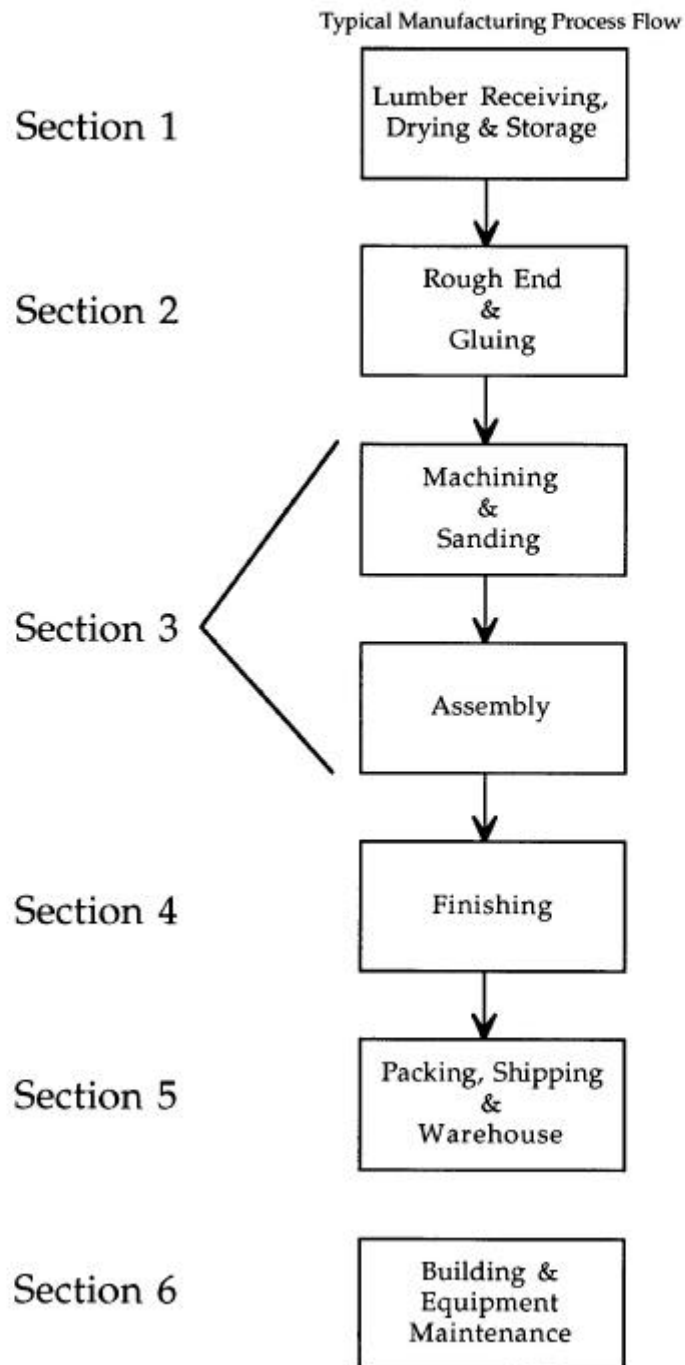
Typical Manufacturing Process Flow

Section 1
Lumber Receiving, Drying & Storage

Section 2
Rough End & Gluing

Section 3
Machining & Sanding

Assembly

Section 4
Finishing

Section 5
Packing, Shipping & Warehouse

Section 6
Building & Equipment Maintenance